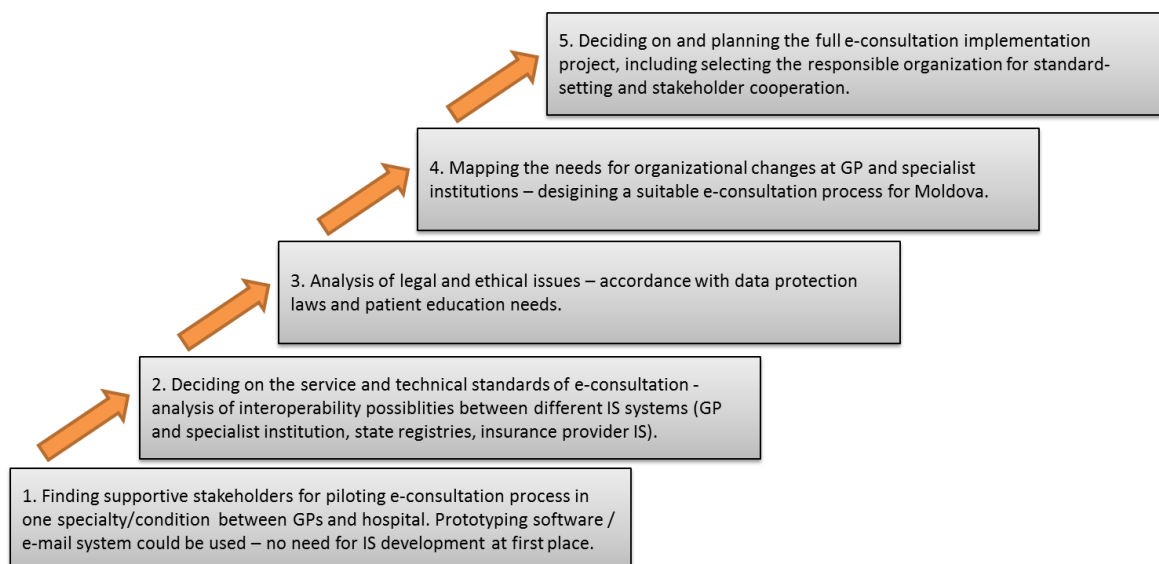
5. Deciding on and planning the full e-consultation implementation project, including selecting the responsible organization for standard-setting and stakeholder cooperation.

4. Mapping the needs for organizational changes at GP and specialist institutions – desigining a suitable e-consultation process for Moldova.

3. Analysis of legal and ethical issues – accordance with data protection laws and patient education needs.

2. Deciding on the service and technical standards of e-consultation - analysis of interoperability possiblities between different IS systems (GP and specialist institution, state registries, insurance provider IS).

1. Finding supportive stakeholders for piloting e-consultation process in one specialty/condition between GPs and hospital. Prototyping software / e-mail system could be used – no need for IS development at first place.